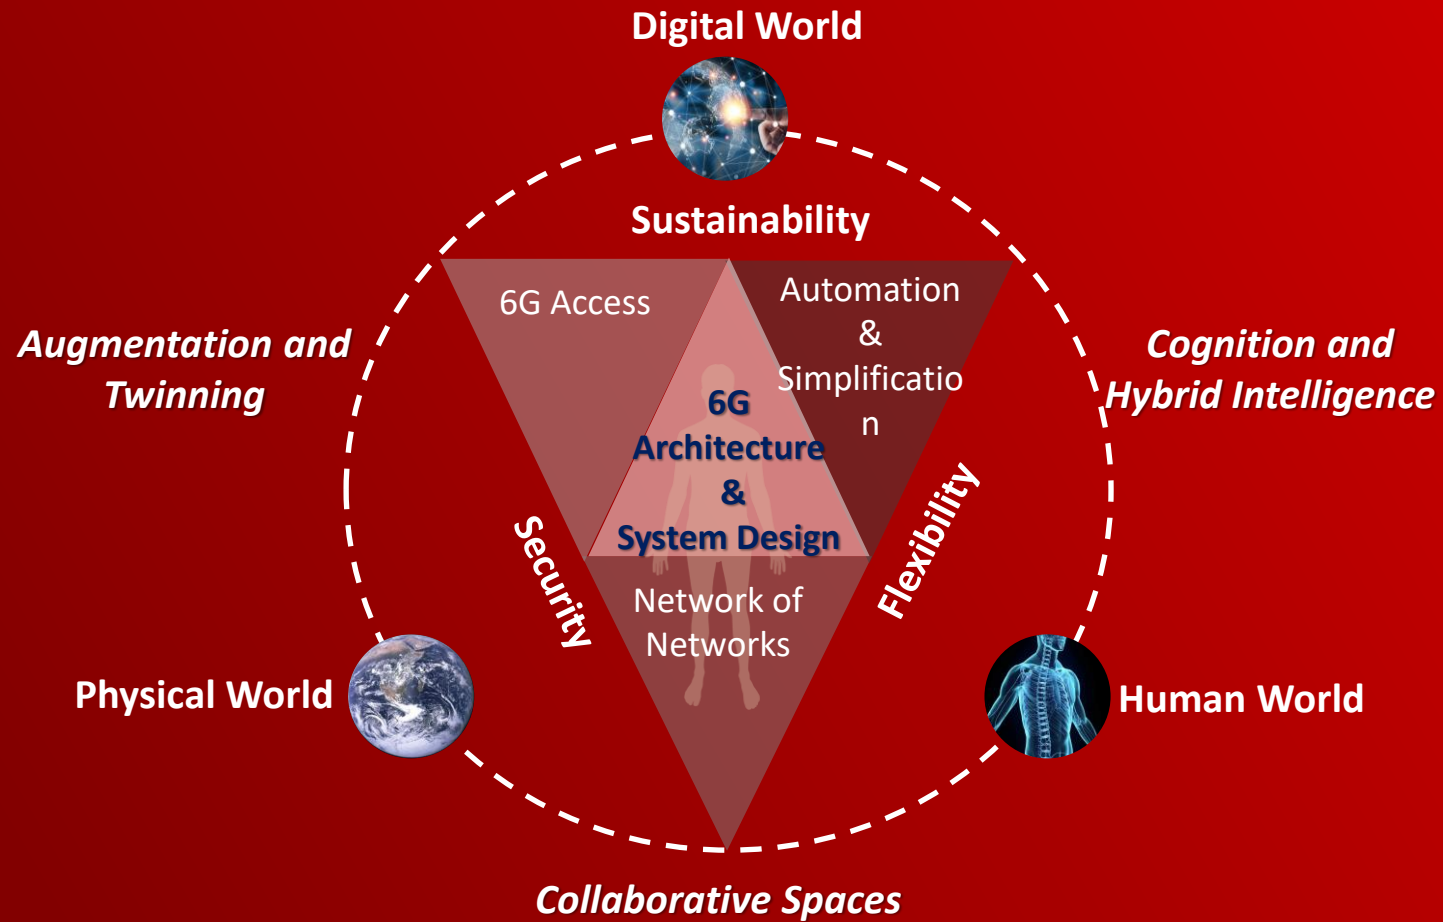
Digital World

Sustainability

Augmentation and Twinning

Cognition and Hybrid Intelligence

6G Access

Automation & Simplificatio n

6G Architecture & System Design

Security

Flexibility

Network of Networks

Physical World

Human World

Collaborative Spaces